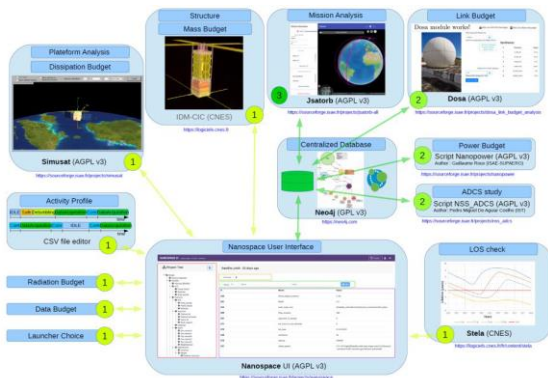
Plateform Analysis

Dissipation Budget

Simusat (AGPL v3)

https://sourceforge.net/projects/simusat

1

Structure

Mass Budget

IDM-CIC (CNES)

https://logiciels.cnes.fr

1

Mission Analysis

3

Jsatorb (AGPL v3)

https://sourceforge.net/projects/jsatorb-v3

Link Budget

Dosa module works!

2

Dosa (AGPL v3)

https://sourceforge.net/projects/dosa_link_budget_analysis

Centralized Database

Neo4j (GPL v3)

https://neo4j.com

Power Budget

2

Script Nanopower (AGPL v3)

Author : Guillaume Roux (ISAE SUPAERO)

https://sourceforge.net/projects/nanopower

ADCS study

2

Script NSS_ADCS (AGPL v3)

Author : Pedro Miguel Do Aguiar Coelho (IST)

https://sourceforge.net/projects/nss_adcs

Activity Profile

IDLE

IDLE

CSV file editor

1

Nanospace User Interface

Radiation Budget

1

Data Budget

1

Launcher Choice

1

Nanospace UI (AGPL v3)

https://sourceforge.net/projects/nanospace

LOS check

1

Stela (CNES)

https://logiciels.cnes.fr/fr/content/stela